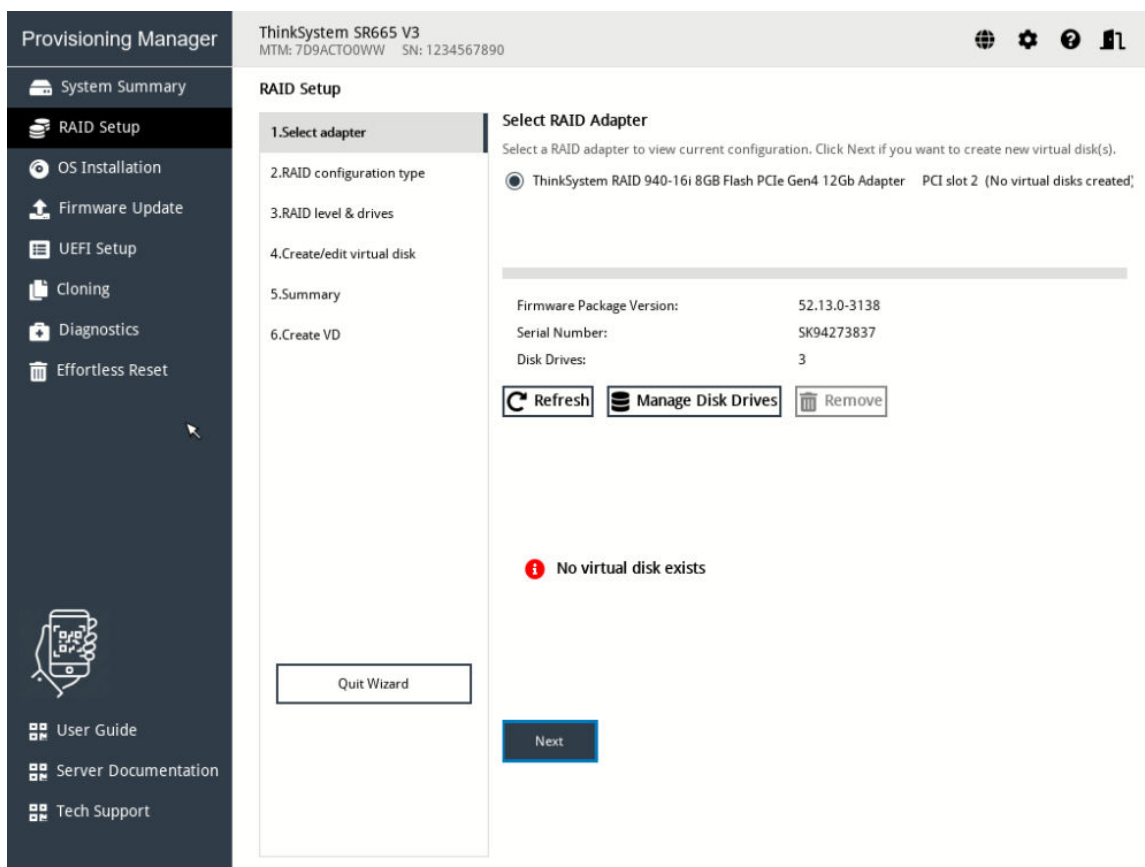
Provisioning Manager

ThinkSystem SR665 V3
MTM: 7D9ACTO0WW SN: 1234567890

System Summary
RAID Setup
OS Installation
Firmware Update
UEFI Setup
Cloning
Diagnostics
Effortless Reset

User Guide
Server Documentation
Tech Support

RAID Setup

1.Select adapter
2.RAID configuration type
3.RAID level & drives
4.Create/edit virtual disk
5.Summary
6.Create VD

Quit Wizard

Select RAID Adapter

Select a RAID adapter to view current configuration. Click Next if you want to create new virtual disk(s).

ThinkSystem RAID 940-16i 8GB Flash PCIe Gen4 12Gb Adapter PCI slot 2 (No virtual disks created)

| Firmware Package Version: | 52.13.0-3138 |
|---|---|
| Serial Number: | SK94273837 |
| Disk Drives: | 3 |

Refresh Manage Disk Drives Remove

No virtual disk exists

Next